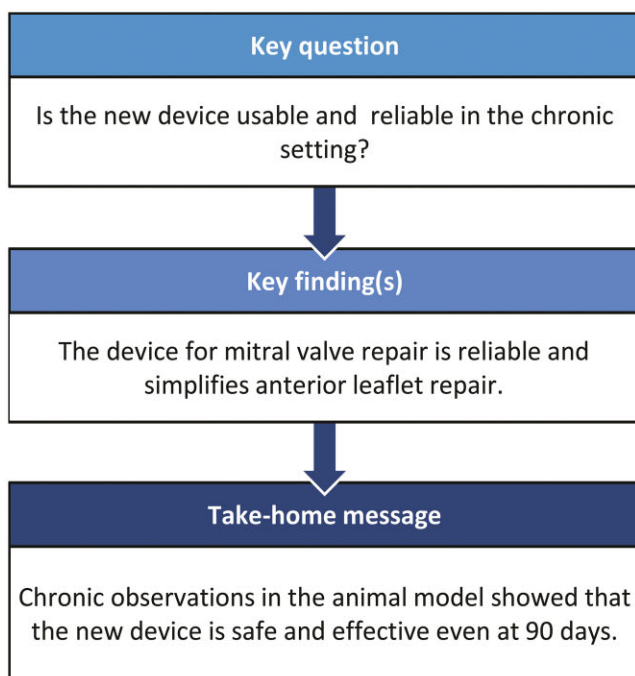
Key question

Is the new device usable and reliable in the chronic setting?

Key finding(s)

The device for mitral valve repair is reliable and simplifies anterior leaflet repair.

Take-home message

Chronic observations in the animal model showed that the new device is safe and effective even at 90 days.